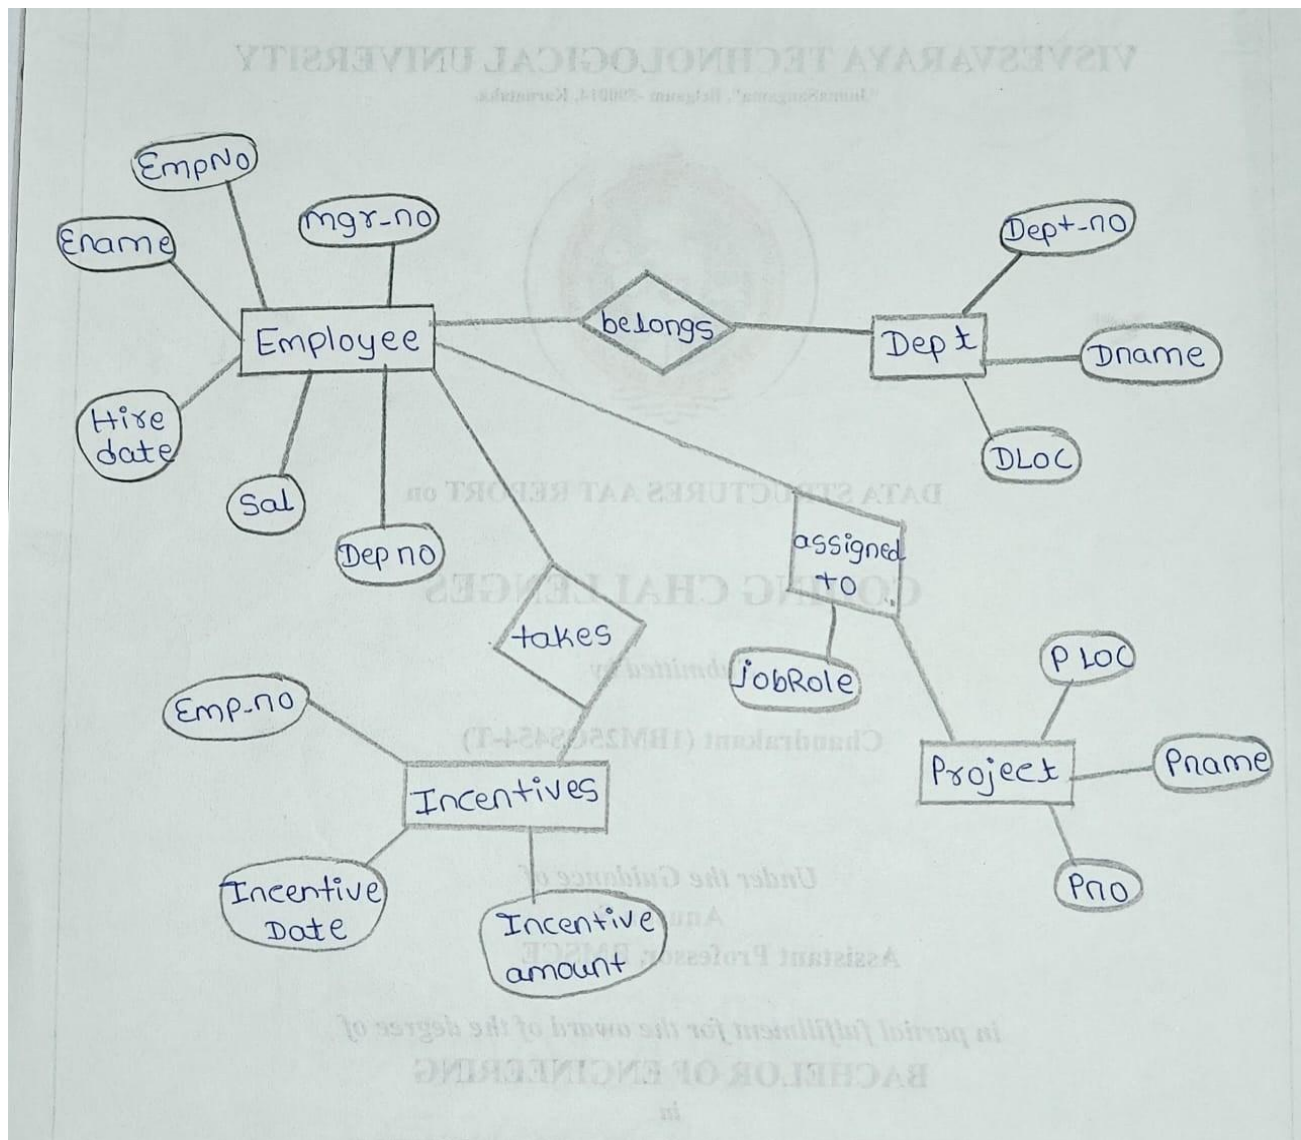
EmpNo

Ename

mgr-no

Employee

belongs

Dept-no

Dept

Dname

DLOC

Hire date

Sal

Dep no

takes

assigned to

JobRole

Emp-no

Incentives

Incentive Date

Incentive amount

P LOC

Project

Pname

Pno